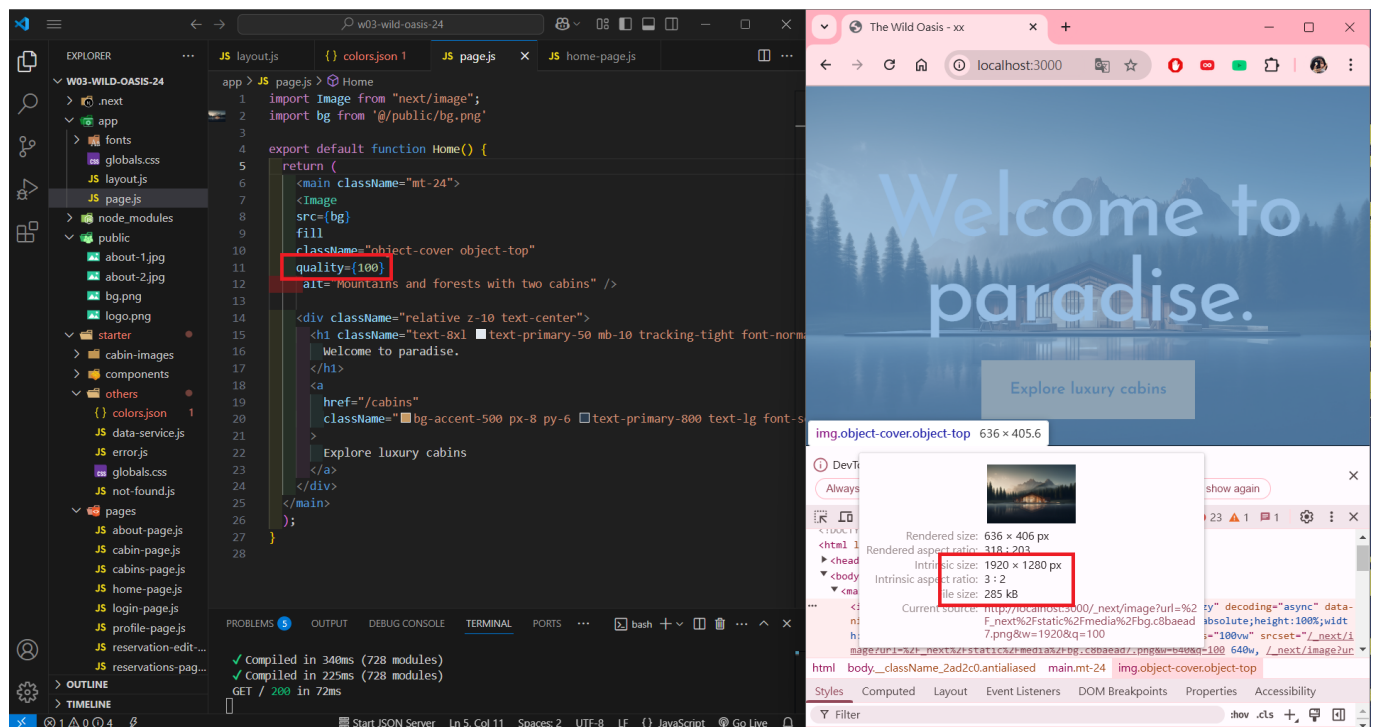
w03-wild-oasis-24

EXPLORER
W03-WILD-OASIS-24
.next
app
fonts
globals.css
layout.js
page.js
node_modules
public
about-1.jpg
about-2.jpg
bg.png
logo.png
starter
cabin-images
components
others
colors.json 1
data-service.js
error.js
globals.css
not-found.js
pages
about-page.js
cabin-page.js
cabins-page.js
home-page.js
login-page.js
profile-page.js
reservation-edit-...
reservations-pag...
OUTLINE
TIMELINE

JS layout.js | { } colors.json 1 | JS page.js | JS home-page.js

app > JS page.js > Home

```
1  import Image from "next/image";
2  import bg from '@/public/bg.png'
3
4  export default function Home() {
5    return (
6      <main className="mt-24">
7        <Image
8        src={bg}
9        fill
10       className="object-cover object-top"
11       quality={100}
12       alt="Mountains and forests with two cabins" />
13
14       <div className="relative z-10 text-center">
15         <h1 className="text-8xl text-primary-50 mb-10 tracking-tight font-norma
16           Welcome to paradise.
17         </h1>
18         <a
19           href="/cabins"
20           className="bg-accent-500 px-8 py-6 text-primary-800 text-lg font-s
21         >
22           Explore luxury cabins
23         </a>
24       </div>
25     </main>
26   );
27 }
28
```

PROBLEMS 5 | OUTPUT | DEBUG CONSOLE | TERMINAL | PORTS | ... | bash

✓ Compiled in 340ms (728 modules)
✓ Compiled in 225ms (728 modules)
GET / 200 in 72ms

⊗ 1 ⚠ 0 ⓘ 4 | Start JSON Server | Ln 5, Col 11 | Spaces: 2 | UTF-8 | LF | { } JavaScript | Go Live

The Wild Oasis - xx
localhost:3000

Welcome to paradise.
Explore luxury cabins

img.object-cover.object-top 636 × 405.6

DevTo
Always
show again
23 ⚠ 1 1

Rendered size: 636 × 406 px
Rendered aspect ratio: 318 : 203
Intrinsic size: 1920 × 1280 px
Intrinsic aspect ratio: 3 : 2
File size: 285 kB
Current source: http://localhost:3000/_next/image?url=%2F_next%2Fstatic%2Fmedia%2Fbg.c8baead7.png&w=1920&q=100

<html l
<head
<body
<ma
ty" decoding="async" data-
absolute;height:100%;widt
="100vw" srcset="/_next/i
mage?url=%2F_next%2Fstatic%2Fmedia%2Fbg.c8baead7.png&w=640&q=100 640w, /_next/image?ur

html body.__className_2ad2c0.antialiased main.mt-24 img.object-cover.object-top

Styles | Computed | Layout | Event Listeners | DOM Breakpoints | Properties | Accessibility
Filter :hov .cls